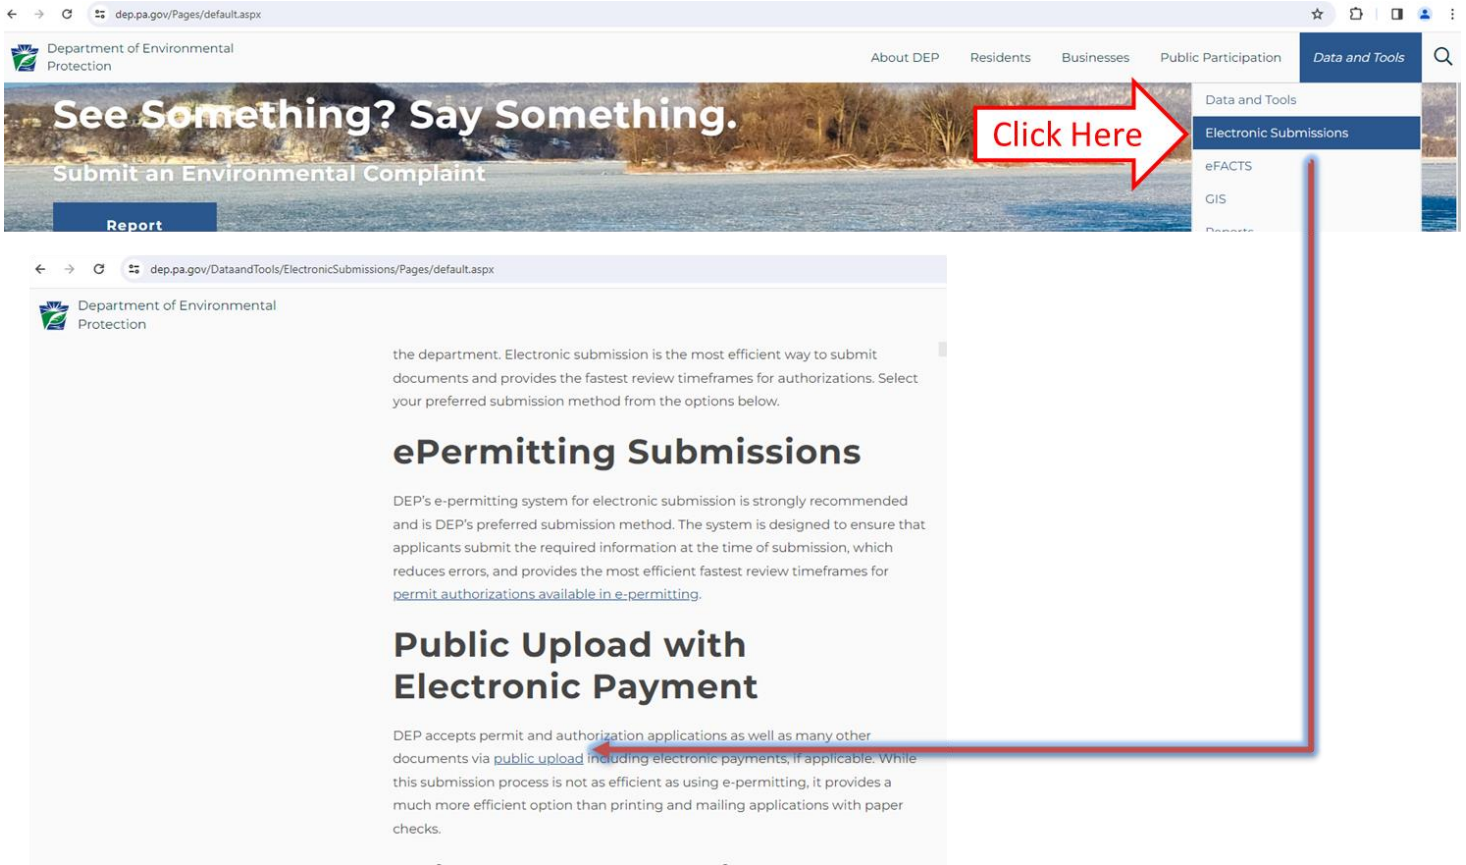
dep.pa.gov/Pages/default.aspx

Department of Environmental Protection

About DEP Residents Businesses Public Participation Data and Tools

See Something? Say Something.

Submit an Environmental Complaint

Report

Click Here

Data and Tools
Electronic Submissions
eFACTS
GIS
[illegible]

dep.pa.gov/DataandTools/ElectronicSubmissions/Pages/default.aspx

Department of Environmental Protection

the department. Electronic submission is the most efficient way to submit documents and provides the fastest review timeframes for authorizations. Select your preferred submission method from the options below.

ePermitting Submissions

DEP's e-permitting system for electronic submission is strongly recommended and is DEP's preferred submission method. The system is designed to ensure that applicants submit the required information at the time of submission, which reduces errors, and provides the most efficient fastest review timeframes for permit authorizations available in e-permitting.

Public Upload with Electronic Payment

DEP accepts permit and authorization applications as well as many other documents via public upload including electronic payments, if applicable. While this submission process is not as efficient as using e-permitting, it provides a much more efficient option than printing and mailing applications with paper checks.